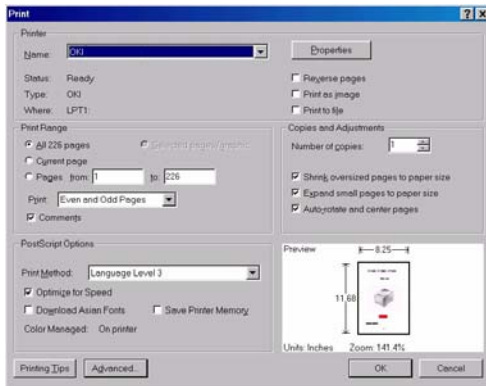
Print

Printer

Name: OKI

Properties

Status: Ready

Type: OKI

Where: LPT1:

Reverse pages

Print as image

Print to file

Print Range

All 226 pages

Selected pages/graphic

Current page

Pages from: 1 to: 226

Print: Even and Odd Pages

Comments

Copies and Adjustments

Number of copies: 1

Shrink oversized pages to paper size

Expand small pages to paper size

Auto-rotate and center pages

PostScript Options

Print Method: Language Level 3

Optimize for Speed

Download Asian Fonts

Save Printer Memory

Color Managed: On printer

Preview

8.25

11.68

Units: Inches

Zoom: 141.4%

Printing Tips

Advanced...

OK

Cancel